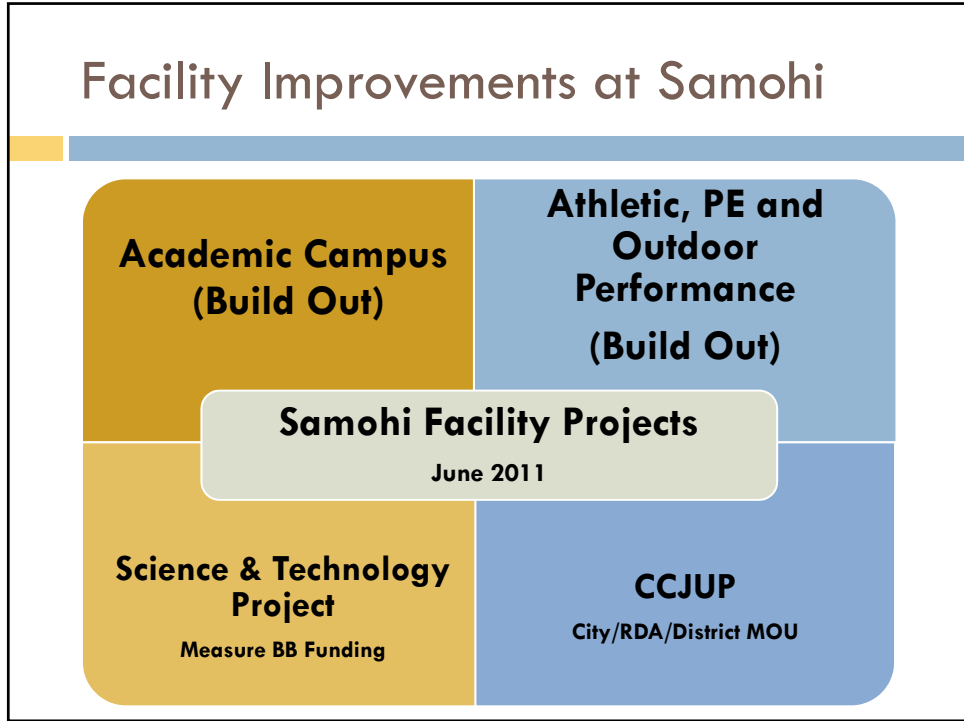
Facility Improvements at Samohi

Academic Campus (Build Out)

Athletic, PE and Outdoor Performance

(Build Out)

Samohi Facility Projects

June 2011

Science & Technology Project

Measure BB Funding

CCJUP

City/RDA/District MOU